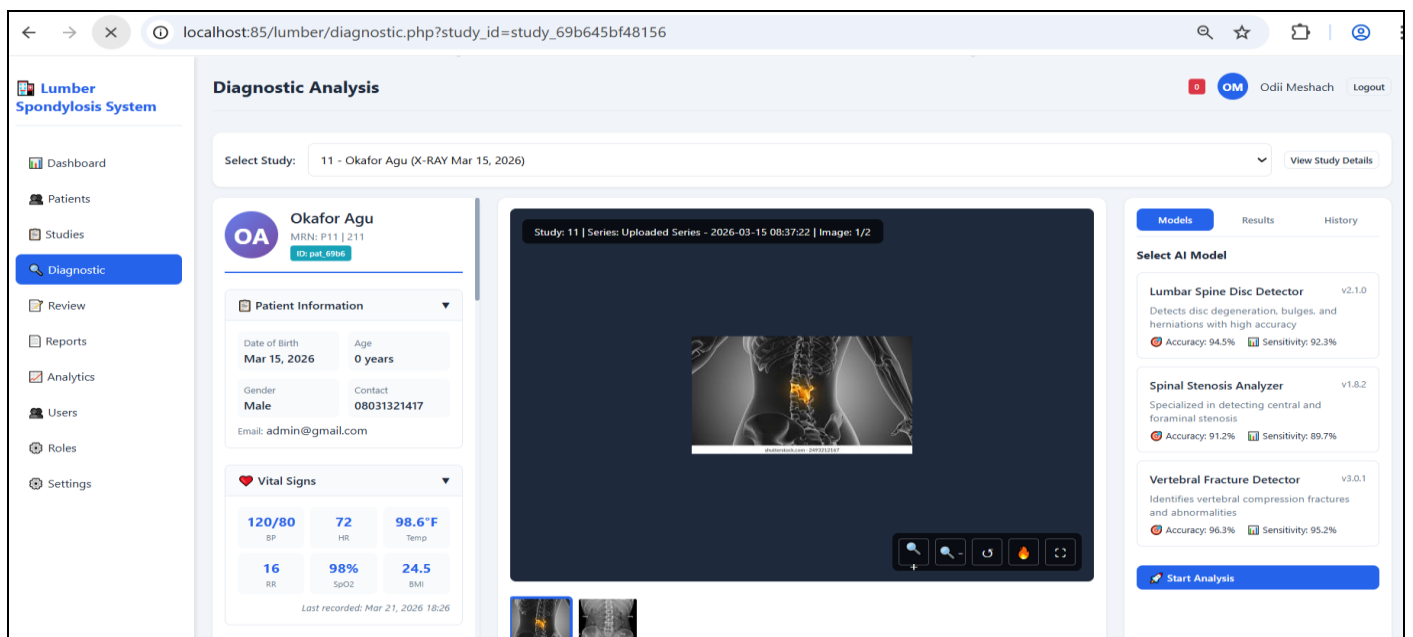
localhost:85/lumber/diagnostic.php?study_id=study_69b645bf48156

Lumber Spondylosis System

Dashboard
Patients
Studies
Diagnostic
Review
Reports
Analytics
Users
Roles
Settings

Diagnostic Analysis

0 OM Odii Meshach Logout

Select Study: 11 - Okafor Agu (X-RAY Mar 15, 2026) View Study Details

OA Okafor Agu
MRN: P11 | 211
ID: pat_69b6

Patient Information

Date of Birth
Mar 15, 2026

Age
0 years

Gender
Male

Contact
08031321417

Email: admin@gmail.com

Vital Signs

| 120/80 | 72 | 98.6°F |
|---|---|---|
| BP | HR | Temp |
| 16 | 98% | 24.5 |
| RR | SpO2 | BMI |

Last recorded: Mar 21, 2026 18:26

Study: 11 | Series: Uploaded Series - 2026-03-15 08:37:22 | Image: 1/2

shutterstock.com · 2493212167

Models Results History

Select AI Model

Lumbar Spine Disc Detector v2.1.0
Detects disc degeneration, bulges, and herniations with high accuracy
Accuracy: 94.5% Sensitivity: 92.3%

Spinal Stenosis Analyzer v1.8.2
Specialized in detecting central and foraminal stenosis
Accuracy: 91.2% Sensitivity: 89.7%

Vertebral Fracture Detector v3.0.1
Identifies vertebral compression fractures and abnormalities
Accuracy: 96.3% Sensitivity: 95.2%

Start Analysis